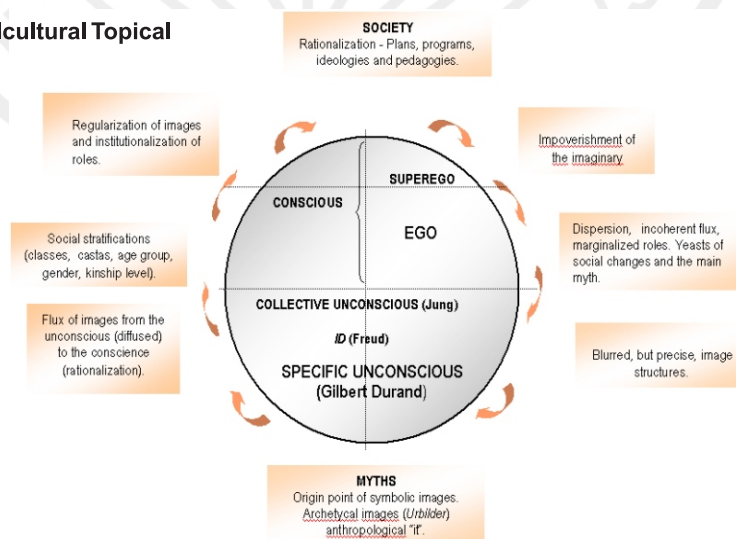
lcultural Topical

SOCIETY
Rationalization - Plans, programs, ideologies and pedagogies.

Regularization of images and institutionalization of roles.

Impoverishment of the imaginary

Social stratifications (classes, castas, age group, gender, kinship level).

Dispersion, incoherent flux, marginalized roles. Yeasts of social changes and the main myth.

Flux of images from the unconscious (diffused) to the conscience (rationalization).

Blurred, but precise, image structures.

SUPEREGO

CONSCIOUS

EGO

COLLECTIVE UNCONSCIOUS (Jung)

ID (Freud)

SPECIFIC UNCONSCIOUS (Gilbert Durand)

MYTHS
Origin point of symbolic images. Archetycal images (Urbilder) anthropological "it".